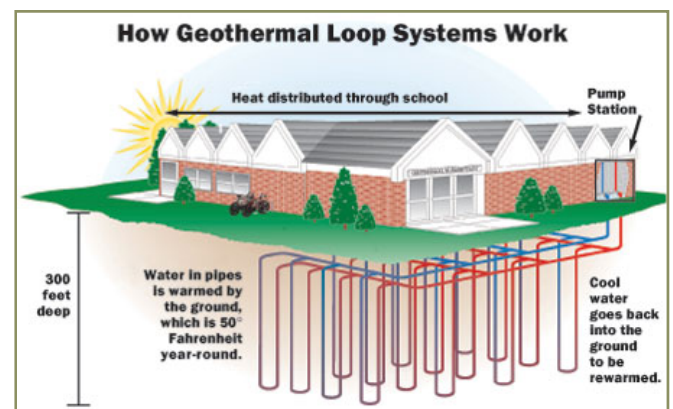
How Geothermal Loop Systems Work

Heat distributed through school

Pump Station

300 feet deep

Water in pipes is warmed by the ground, which is 50° Fahrenheit year-round.

Cool water goes back into the ground to be rewarmed.